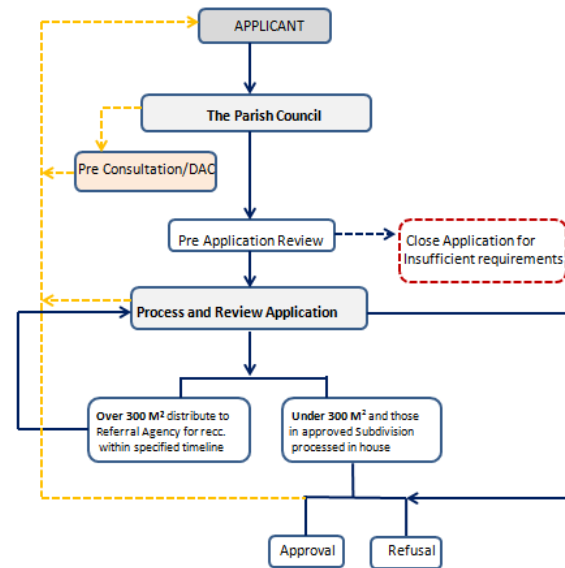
APPLICANT

The Parish Council

Pre Consultation/DAC

Pre Application Review

Close Application for Insufficient requirements

Process and Review Application

Over 300 M$^2$ distribute to Referral Agency for recc. within specified timeline

Under 300 M$^2$ and those in approved Subdivision processed in house

Approval

Refusal